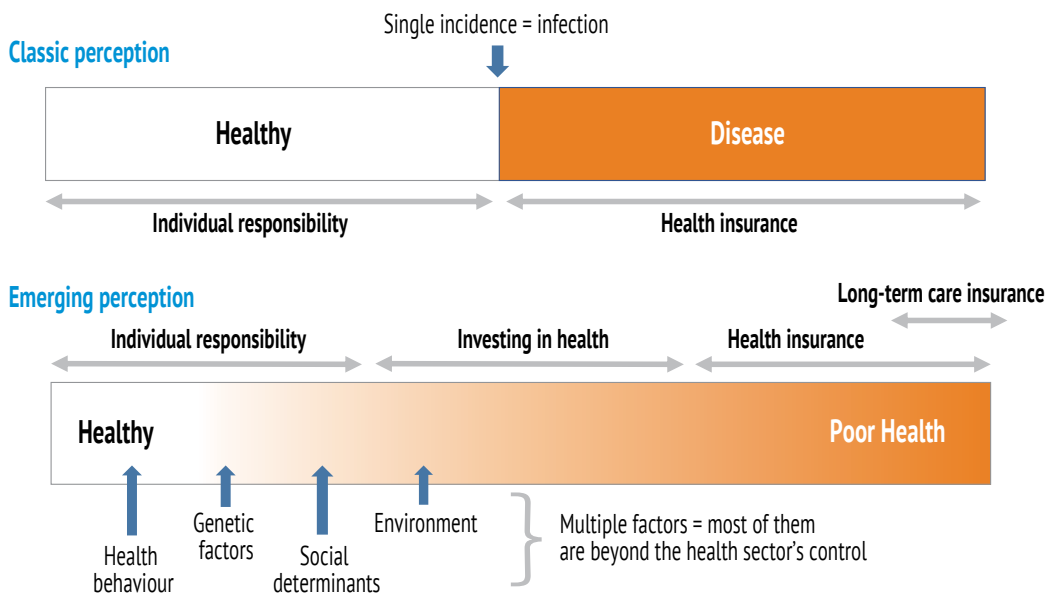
Single incidence = infection

Classic perception

Healthy

Disease

Individual responsibility

Health insurance

Emerging perception

Long-term care insurance

Individual responsibility

Investing in health

Health insurance

Healthy

Poor Health

Health behaviour

Genetic factors

Social determinants

Environment

Multiple factors = most of them are beyond the health sector's control